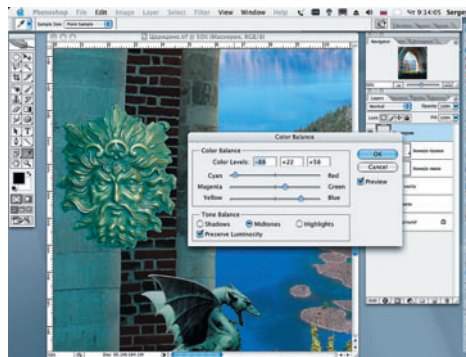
Photoshop File Edit Image Layer Select Filter View Window Help

Fri 9:14:05

Color Balance

Color Balance

Color Levels: -88 +22 +56

Cyan Red

Magenta Green

Yellow Blue

Tone Balance

Shadows Midtones Highlights

Preserve Luminosity

OK

Cancel

Preview

Navigator

Layers

Normal

Opacity

Lock